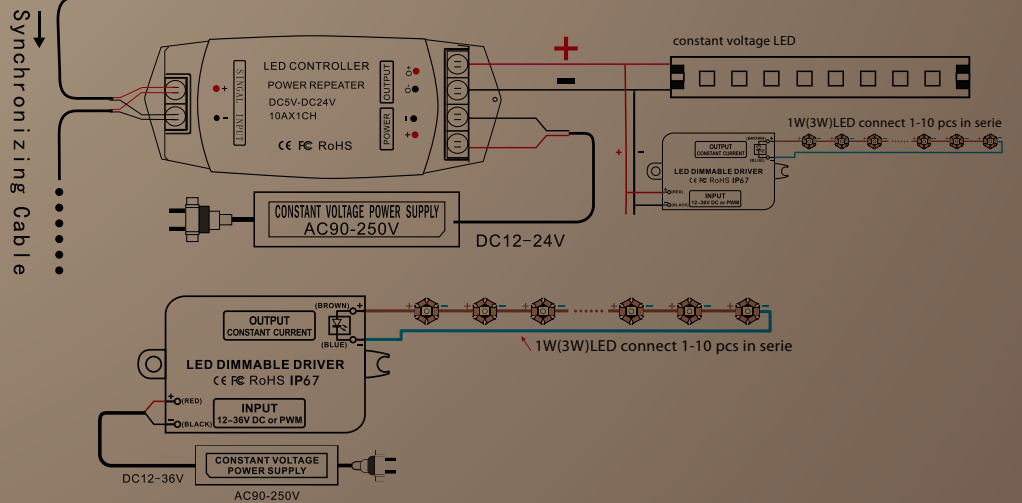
Synchronizing Cable

LED CONTROLLER
POWER REPEATER
DC5V-DC24V
10AX1CH
CE FC RoHS

SINGAL INPUT
+
-

OUTPUT
D+
D-
POWER
-
+

+
-
constant voltage LED

CONSTANT VOLTAGE POWER SUPPLY
AC90-250V
DC12-24V

1W(3W)LED connect 1-10 pcs in serie

+
-

OUTPUT
CONSTANT CURRENT
(BROWN)
(BLUE)
LED DIMMABLE DRIVER
CE FC RoHS IP67
(RED)
(BLACK)
INPUT
12-36V DC or PWM

OUTPUT
CONSTANT CURRENT
(BROWN) +
(BLUE) -
1W(3W)LED connect 1-10 pcs in serie
LED DIMMABLE DRIVER
CE FC RoHS IP67
+ (RED)
- (BLACK)
INPUT
12-36V DC or PWM

CONSTANT VOLTAGE
POWER SUPPLY
DC12-36V
AC90-250V